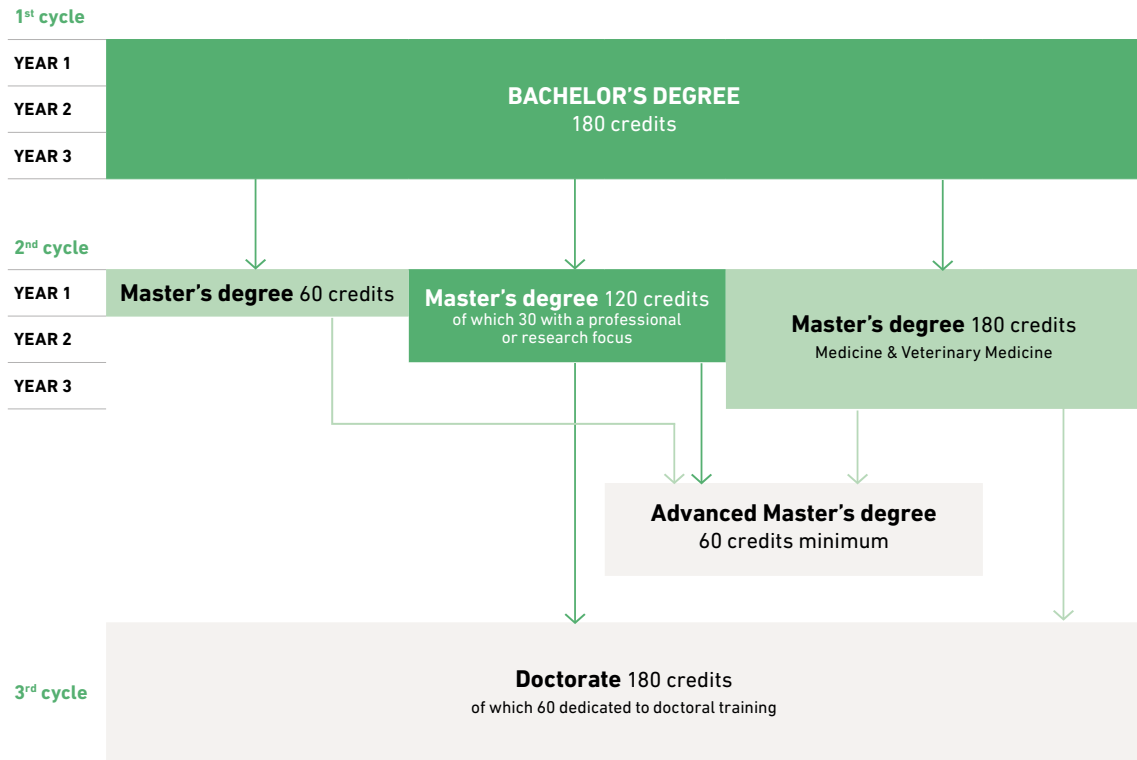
1$^{st}$ cycle

YEAR 1

YEAR 2

YEAR 3

BACHELOR'S DEGREE
180 credits

2$^{nd}$ cycle

YEAR 1

YEAR 2

YEAR 3

Master's degree 60 credits

Master's degree 120 credits
of which 30 with a professional or research focus

Master's degree 180 credits
Medicine & Veterinary Medicine

Advanced Master's degree
60 credits minimum

3$^{rd}$ cycle

Doctorate 180 credits
of which 60 dedicated to doctoral training